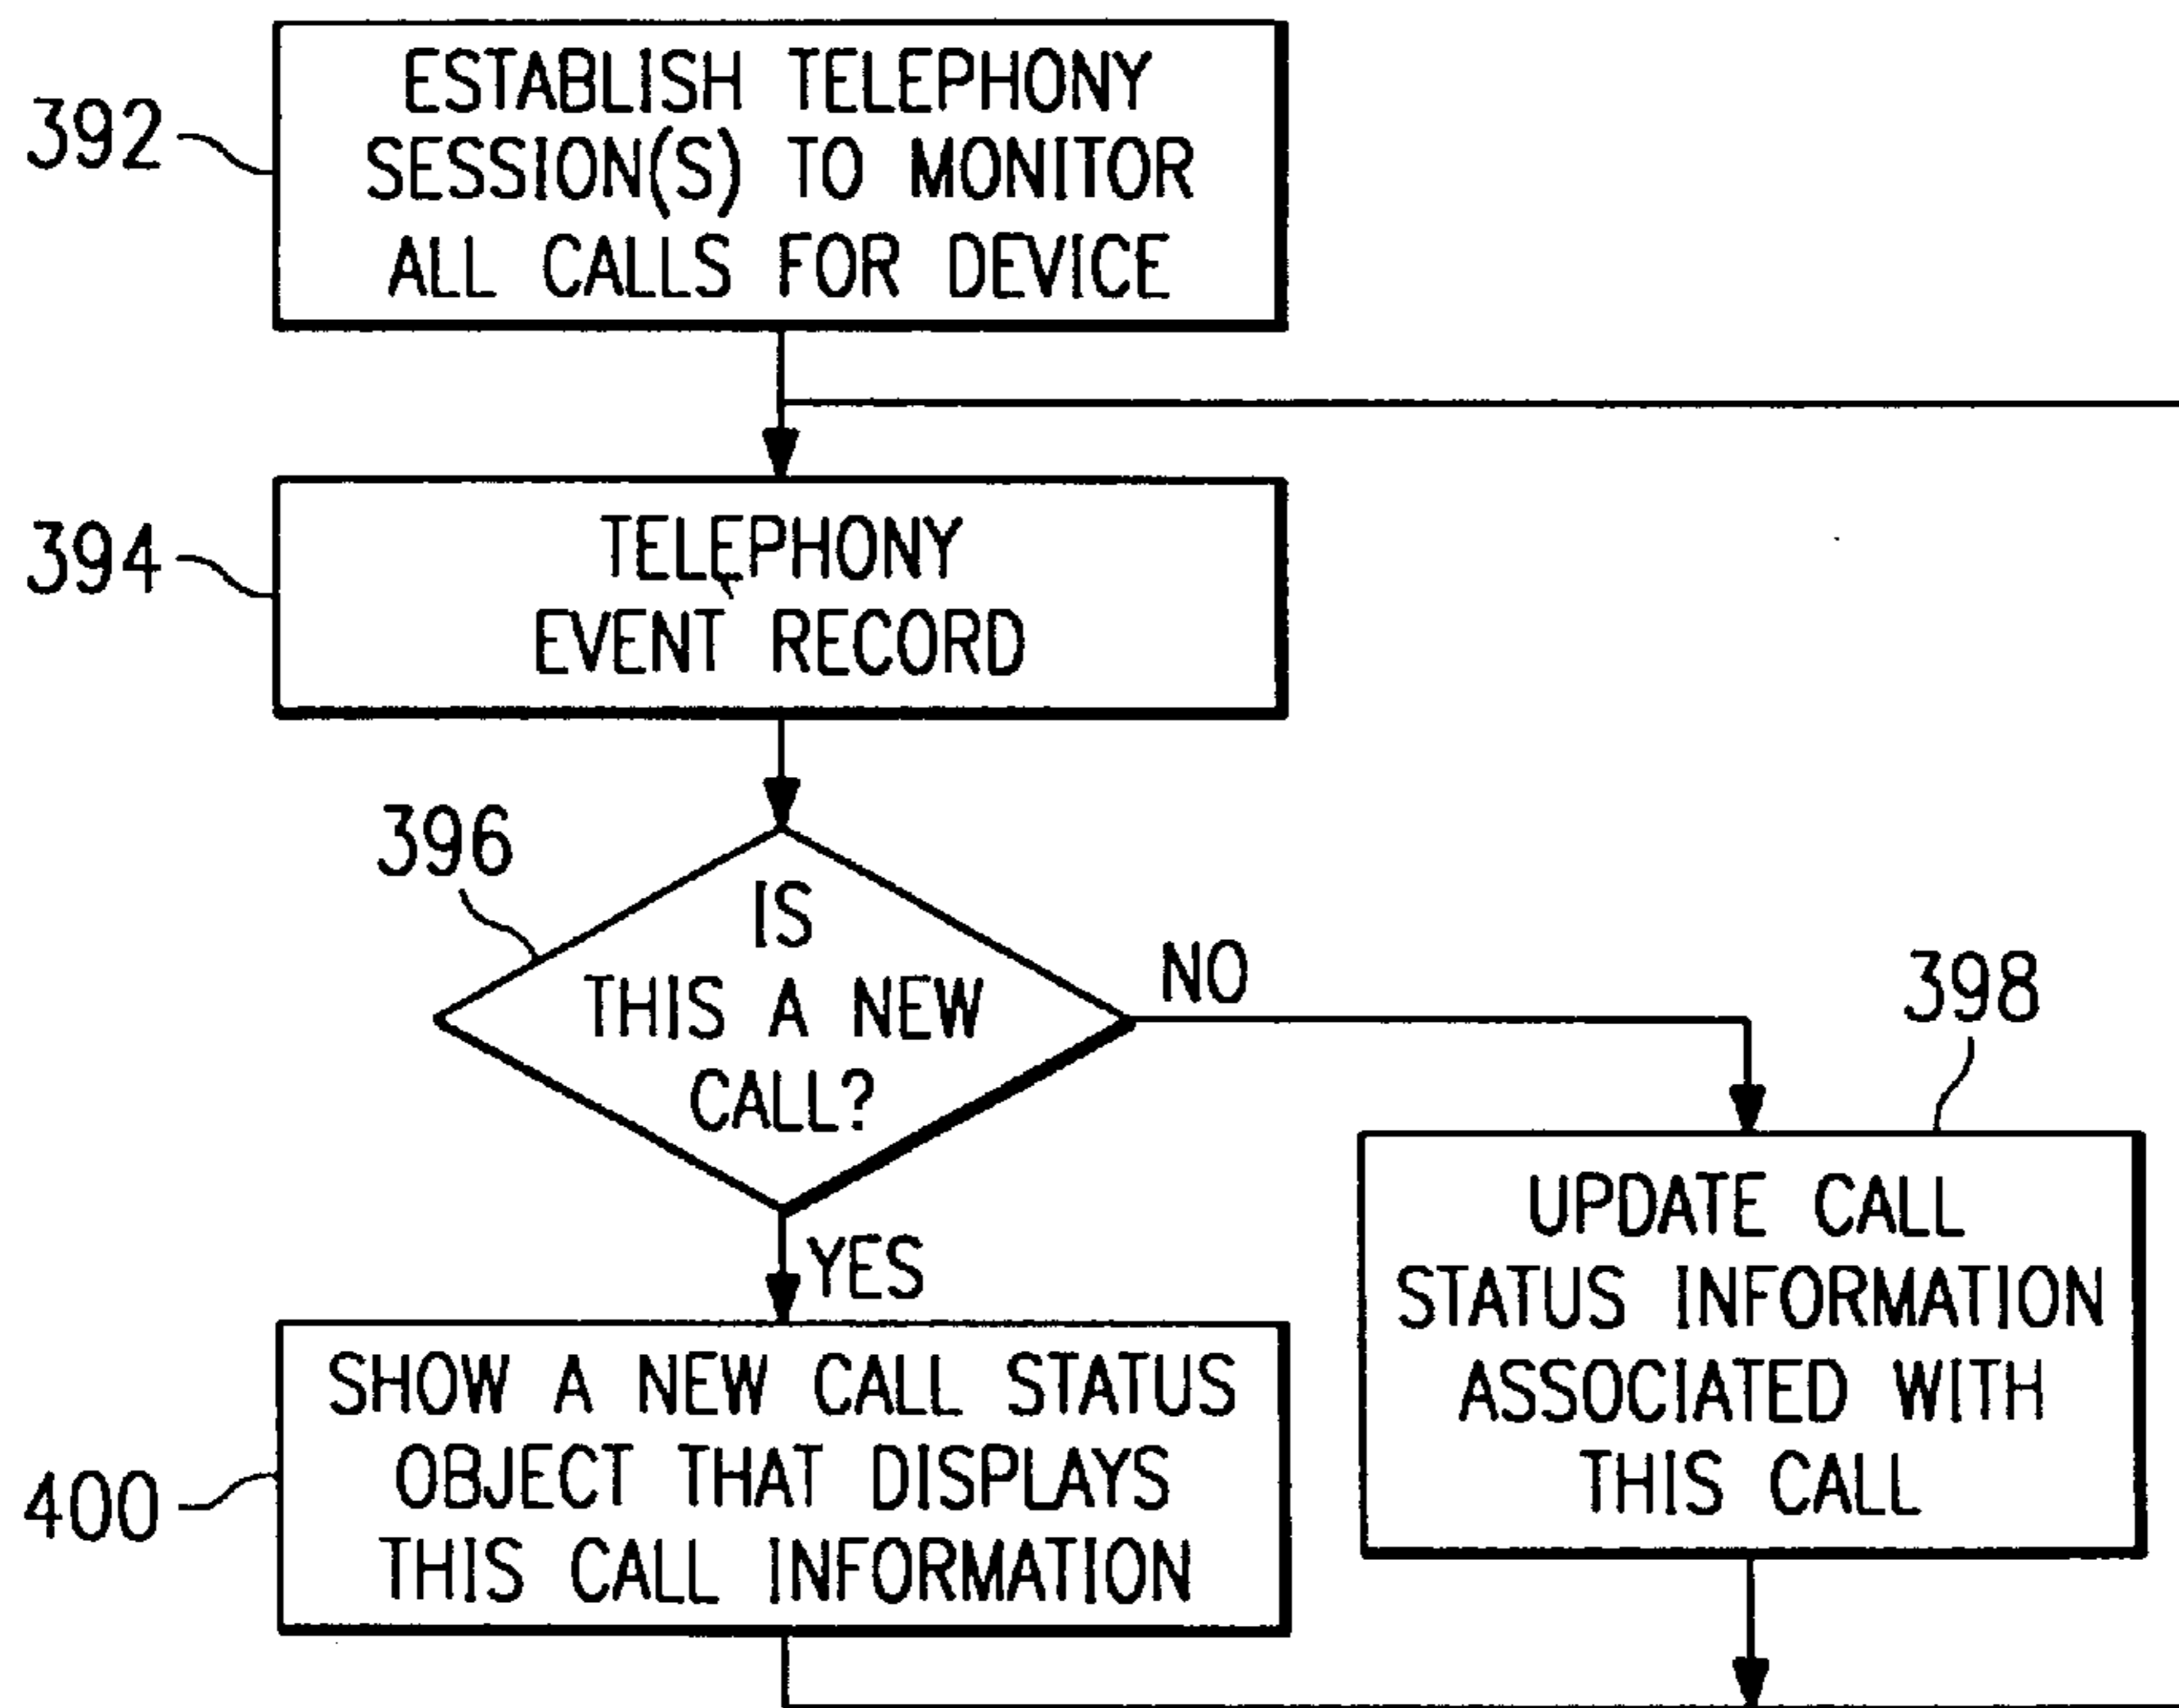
392

ESTABLISH TELEPHONY SESSION(S) TO MONITOR ALL CALLS FOR DEVICE

394

TELEPHONY EVENT RECORD

396

IS THIS A NEW CALL?

NO

398

UPDATE CALL STATUS INFORMATION ASSOCIATED WITH THIS CALL

YES

400

SHOW A NEW CALL STATUS OBJECT THAT DISPLAYS THIS CALL INFORMATION